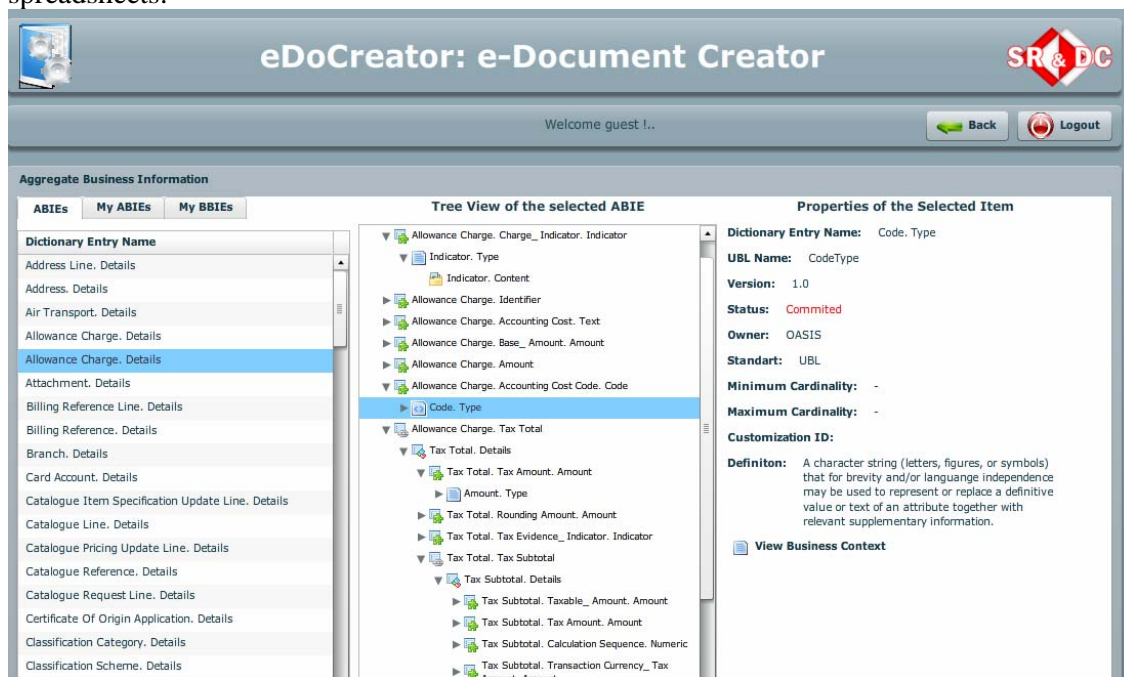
spreadsheets.

eDoCreator: e-Document Creator

SR&DC

Welcome guest !..

Back

Logout

Aggregate Business Information

ABIEs | My ABIEs | My BBIEs

Dictionary Entry Name

Address Line. Details
Address. Details
Air Transport. Details
Allowance Charge. Details
Allowance Charge. Details
Attachment. Details
Billing Reference Line. Details
Billing Reference. Details
Branch. Details
Card Account. Details
Catalogue Item Specification Update Line. Details
Catalogue Line. Details
Catalogue Pricing Update Line. Details
Catalogue Reference. Details
Catalogue Request Line. Details
Certificate Of Origin Application. Details
Classification Category. Details
Classification Scheme. Details

Tree View of the selected ABIE

Allowance Charge. Charge_ Indicator. Indicator
Indicator. Type
Indicator. Content
Allowance Charge. Identifier
Allowance Charge. Accounting Cost. Text
Allowance Charge. Base_ Amount. Amount
Allowance Charge. Amount
Allowance Charge. Accounting Cost Code. Code
Code. Type
Allowance Charge. Tax Total
Tax Total. Details
Tax Total. Tax Amount. Amount
Amount. Type
Tax Total. Rounding Amount. Amount
Tax Total. Tax Evidence_ Indicator. Indicator
Tax Total. Tax Subtotal
Tax Subtotal. Details
Tax Subtotal. Taxable_ Amount. Amount
Tax Subtotal. Tax Amount. Amount
Tax Subtotal. Calculation Sequence. Numeric
Tax Subtotal. Transaction Currency_ Tax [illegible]

Properties of the Selected Item

Dictionary Entry Name: Code. Type
UBL Name: CodeType
Version: 1.0
Status: Commited
Owner: OASIS
Standart: UBL
Minimum Cardinality: -
Maximum Cardinality: -
Customization ID:
Definiton: A character string (letters, figures, or symbols) that for brevity and/or languange independence may be used to represent or replace a definitive value or text of an attribute together with relevant supplementary information.

View Business Context